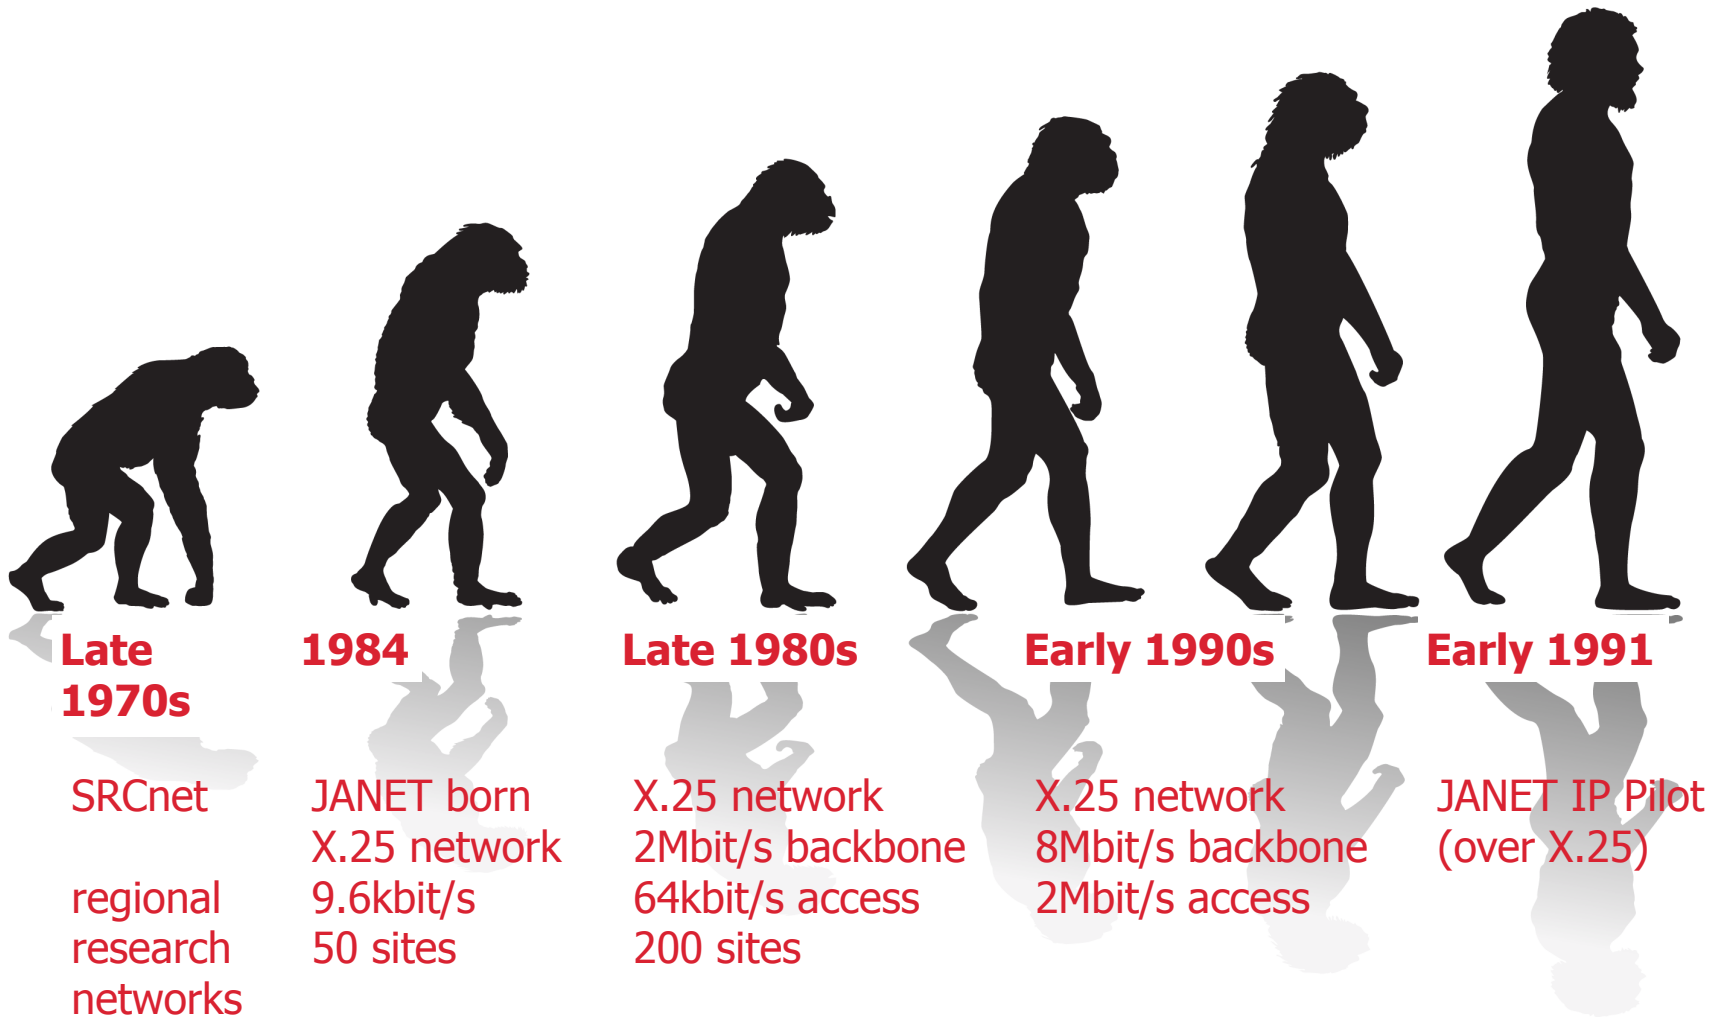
Late 1970s

SRCnet

regional research networks

1984

JANET born
X.25 network
9.6kbit/s
50 sites

Late 1980s

X.25 network
2Mbit/s backbone
64kbit/s access
200 sites

Early 1990s

X.25 network
8Mbit/s backbone
2Mbit/s access

Early 1991

JANET IP Pilot
(over X.25)